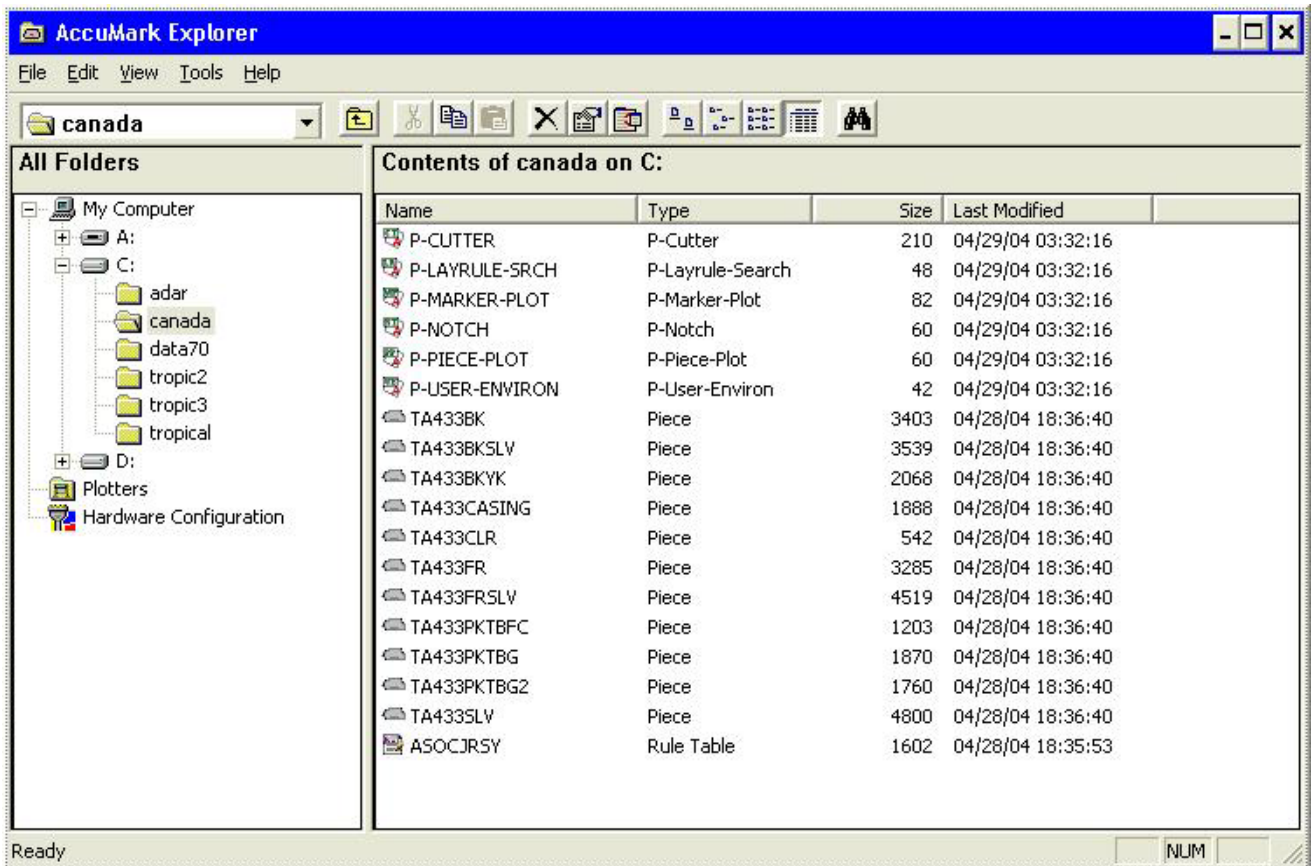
AccuMark Explorer

File Edit View Tools Help

canada

All Folders

My Computer
A:
C:
adar
canada
data70
tropic2
tropic3
tropical
D:
Plotters
Hardware Configuration

Contents of canada on C:

| Name | Type | Size | Last Modified |
|---|---|---|---|
| P-CUTTER | P-Cutter | 210 | 04/29/04 03:32:16 |
| P-LAYRULE-SRCH | P-Layrule-Search | 48 | 04/29/04 03:32:16 |
| P-MARKER-PLOT | P-Marker-Plot | 82 | 04/29/04 03:32:16 |
| P-NOTCH | P-Notch | 60 | 04/29/04 03:32:16 |
| P-PIECE-PLOT | P-Piece-Plot | 60 | 04/29/04 03:32:16 |
| P-USER-ENVIRON | P-User-Environ | 42 | 04/29/04 03:32:16 |
| TA433BK | Piece | 3403 | 04/28/04 18:36:40 |
| TA433BKSLV | Piece | 3539 | 04/28/04 18:36:40 |
| TA433BKYK | Piece | 2068 | 04/28/04 18:36:40 |
| TA433CASING | Piece | 1888 | 04/28/04 18:36:40 |
| TA433CLR | Piece | 542 | 04/28/04 18:36:40 |
| TA433FR | Piece | 3285 | 04/28/04 18:36:40 |
| TA433FRSLV | Piece | 4519 | 04/28/04 18:36:40 |
| TA433PKTBFC | Piece | 1203 | 04/28/04 18:36:40 |
| TA433PKTBG | Piece | 1870 | 04/28/04 18:36:40 |
| TA433PKTBG2 | Piece | 1760 | 04/28/04 18:36:40 |
| TA433SLV | Piece | 4800 | 04/28/04 18:36:40 |
| ASOCJRSY | Rule Table | 1602 | 04/28/04 18:35:53 |

Ready
NUM